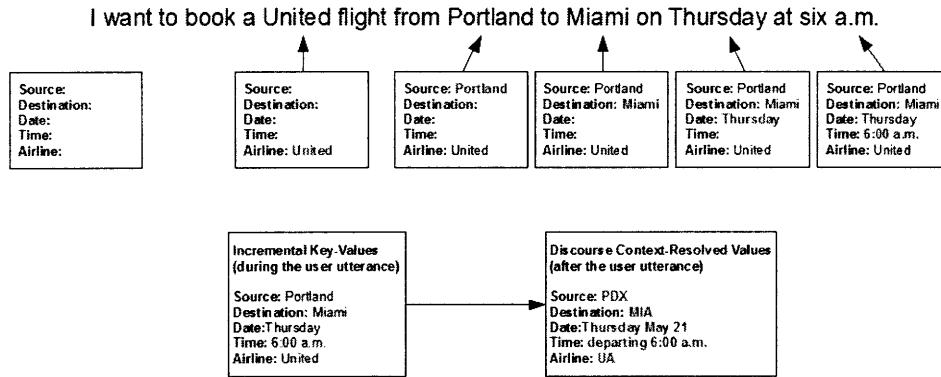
I want to book a United flight from Portland to Miami on Thursday at six a.m.

Source:
Destination:
Date:
Time:
Airline:

Source:
Destination:
Date:
Time:
Airline: United

Source: Portland
Destination:
Date:
Time:
Airline: United

Source: Portland
Destination: Miami
Date:
Time:
Airline: United

Source: Portland
Destination: Miami
Date: Thursday
Time:
Airline: United

Source: Portland
Destination: Miami
Date: Thursday
Time: 6:00 a.m.
Airline: United

Incremental Key-Values (during the user utterance)

Source: Portland
Destination: Miami
Date:Thursday
Time: 6:00 a.m.
Airline: United

Discourse Context-Resolved Values (after the user utterance)

Source: PDX
Destination: MIA
Date:Thursday May 21
Time: departing 6:00 a.m.
Airline: UA